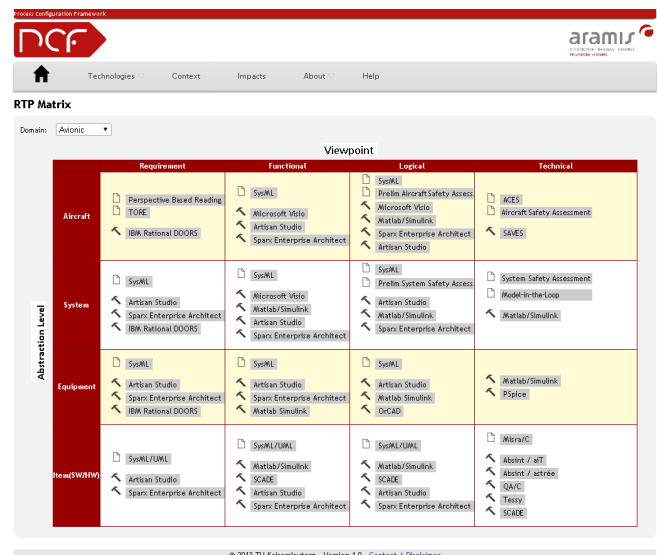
Process Configuration Framework

PCF

aramis

Technologies | Context | Impacts | About | Help

RTP Matrix

Domain: Avionic

Viewpoint

Abstraction Level

| | Requirement | Functional | Logical | Technical |
|---|---|---|---|---|
| Aircraft | Perspective Based Reading<br>TORE<br>IBM Rational DOORS | SysML<br>Microsoft Visio<br>Artisan Studio<br>Sparx Enterprise Architect | SysML<br>Prelim Aircraft Safety Assess<br>Microsoft Visio<br>Matlab/Simulink<br>Sparx Enterprise Architect<br>Artisan Studio | ACES<br>Aircraft Safety Assessment<br>SAVES |
| System | SysML<br>Artisan Studio<br>Sparx Enterprise Architect<br>IBM Rational DOORS | SysML<br>Microsoft Visio<br>Matlab/Simulink<br>Artisan Studio<br>Sparx Enterprise Architect | SysML<br>Prelim System Safety Assess<br>Artisan Studio<br>Matlab/Simulink<br>Sparx Enterprise Architect | System Safety Assessment<br>Model-in-the-Loop<br>Matlab/Simulink |
| Equipment | SysML<br>Artisan Studio<br>Sparx Enterprise Architect<br>IBM Rational DOORS | SysML<br>Artisan Studio<br>Sparx Enterprise Architect<br>Matlab Simulink | SysML<br>Artisan Studio<br>Matlab Simulink<br>OrCAD | Matlab/Simulink<br>PSpice |
| Item(SW/HW) | SysML/UML<br>Artisan Studio<br>Sparx Enterprise Architect | SysML/UML<br>Matlab/Simulink<br>SCADE<br>Artisan Studio<br>Sparx Enterprise Architect | SysML/UML<br>Matlab/Simulink<br>SCADE<br>Artisan Studio<br>Sparx Enterprise Architect | Misra/C<br>Absint / aiT<br>Absint / astrée<br>QA/C<br>Tessy<br>SCADE |

© 2013 TU Kaiserslautern - Version 1.0 - Contact | Disclaimer